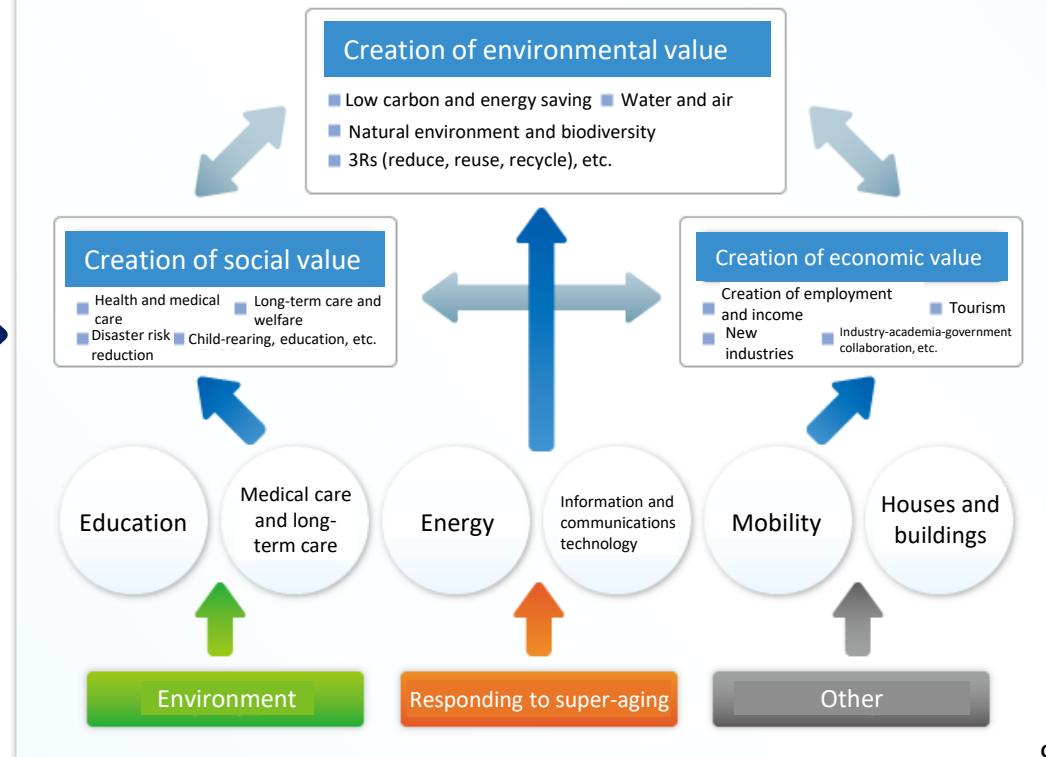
Creation of environmental value

Low carbon and energy saving
Water and air
Natural environment and biodiversity
3Rs (reduce, reuse, recycle), etc.

Creation of social value

Health and medical care
Long-term care and welfare
Disaster risk reduction
Child-rearing, education, etc.

Creation of economic value

Creation of employment and income
Tourism
New industries
Industry-academia-government collaboration, etc.

Education

Medical care and long-term care

Energy

Information and communications technology

Mobility

Houses and buildings

Environment

Responding to super-aging

Other